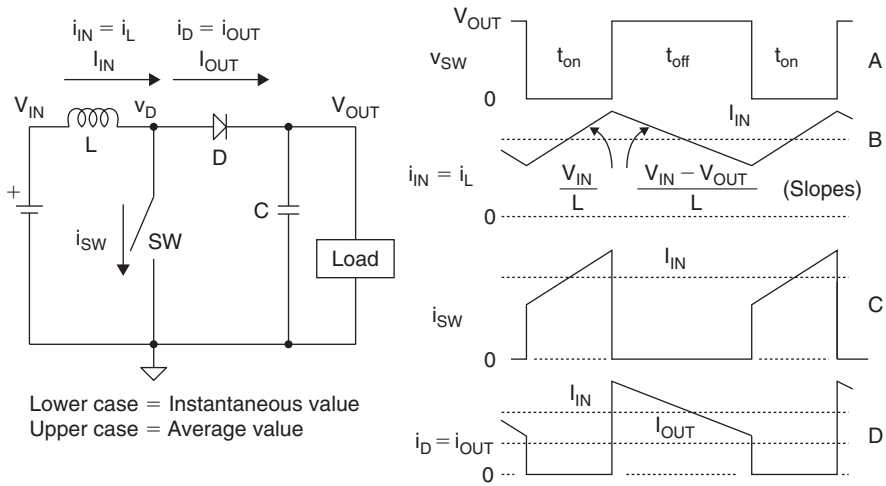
$i_{IN} = i_L$
$I_{IN}$
$i_D = i_{OUT}$
$I_{OUT}$
$V_{IN}$
L
$v_D$
D
$V_{OUT}$
+
$i_{SW}$
SW
C
Load

Lower case = Instantaneous value
Upper case = Average value

$V_{OUT}$
$v_{SW}$
$t_{on}$
$t_{off}$
$t_{on}$
A
0
$I_{IN}$
B
$i_{IN} = i_L$
$\frac{V_{IN}}{L}$
$\frac{V_{IN} - V_{OUT}}{L}$
(Slopes)
0
$I_{IN}$
C
$i_{SW}$
0
$I_{IN}$
$I_{OUT}$
D
$i_D = i_{OUT}$
0